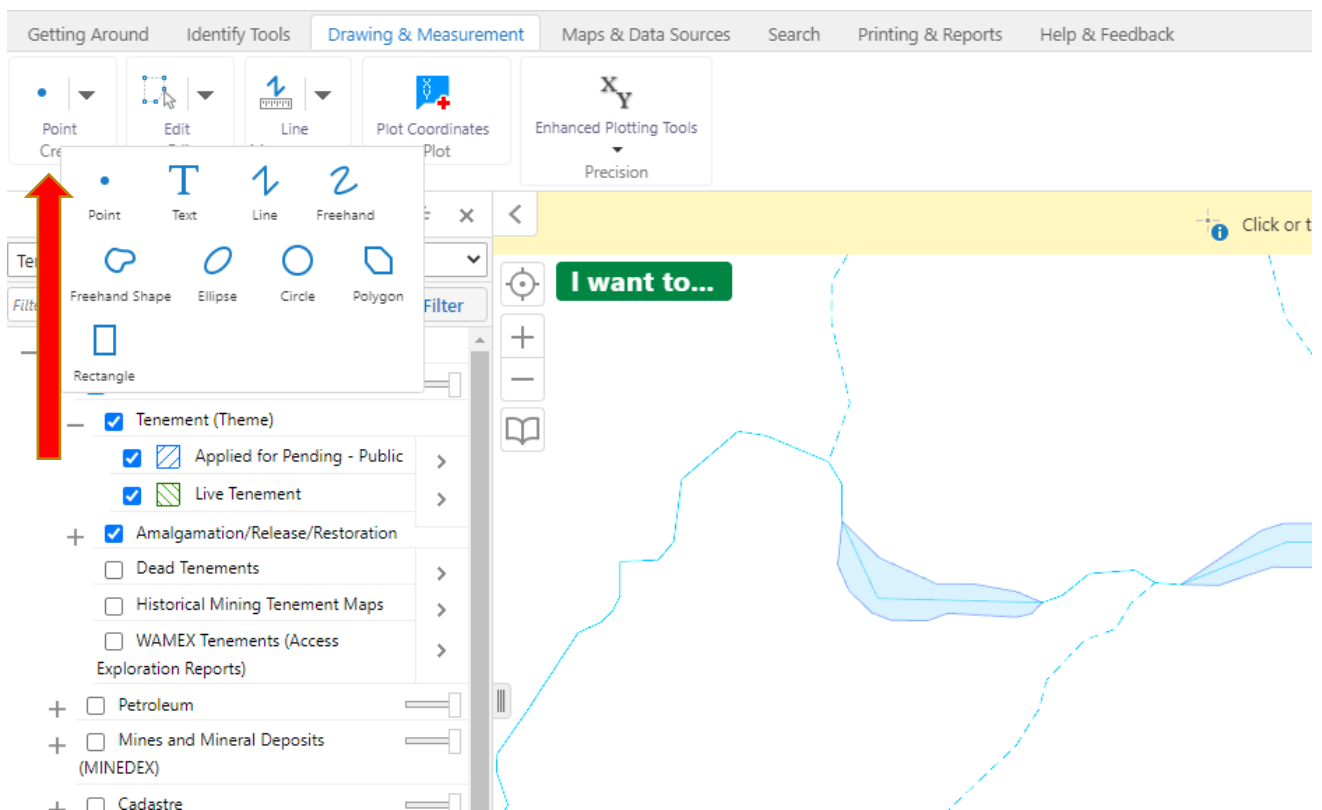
Getting Around Identify Tools Drawing & Measurement Maps & Data Sources Search Printing & Reports Help & Feedback

Point
Cre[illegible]

Edit
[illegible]

Line
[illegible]

Plot Coordinates
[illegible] Plot

$X_Y$
Enhanced Plotting Tools
Precision

Point
Text
Line
Freehand
Freehand Shape
Ellipse
Circle
Polygon
Rectangle

Te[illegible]
Filt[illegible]
Filter

Click or t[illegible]

I want to...

Tenement (Theme)
Applied for Pending - Public
Live Tenement
Amalgamation/Release/Restoration
Dead Tenements
Historical Mining Tenement Maps
WAMEX Tenements (Access Exploration Reports)
Petroleum
Mines and Mineral Deposits (MINEDEX)
Cadastre